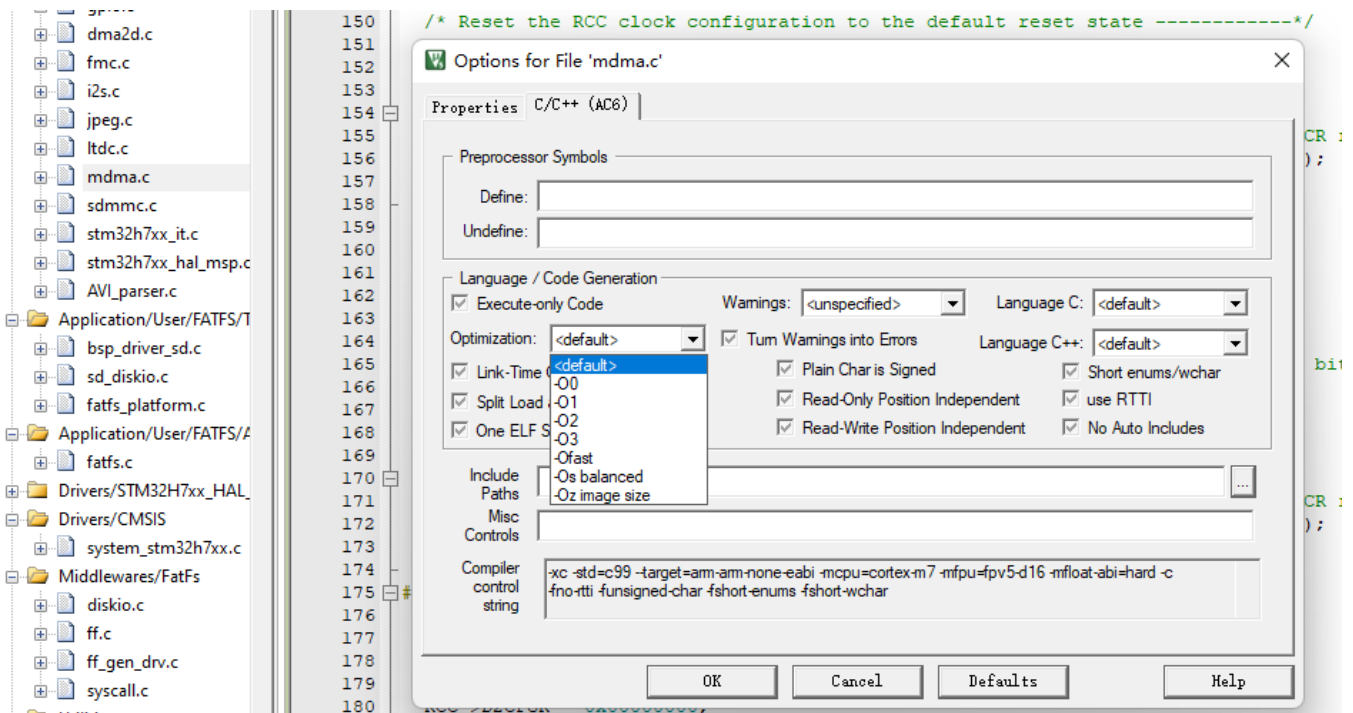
dma2d.c
fmc.c
i2s.c
jpeg.c
ltdc.c
mdma.c
sdmmc.c
stm32h7xx_it.c
stm32h7xx_hal_msp.c
AVI_parser.c
Application/User/FATFS/T
bsp_driver_sd.c
sd_diskio.c
fatfs_platform.c
Application/User/FATFS/A
fatfs.c
Drivers/STM32H7xx_HAL_
Drivers/CMSIS
system_stm32h7xx.c
Middlewares/FatFs
diskio.c
ff.c
ff_gen_drv.c
syscall.c

150 /* Reset the RCC clock configuration to the default reset state ------------*/
151
152
153
154
155 CR
156 );
157
158
159
160
161
162
163
164
165 bit
166
167
168
169
170
171 CR
172 );
173
174
175 #
176
177
178
179
180

Options for File 'mdma.c'

Properties
C/C++ (AC6)

Preprocessor Symbols
Define:
Undefine:

Language / Code Generation
Execute-only Code
Warnings: <unspecified>
Language C: <default>
Optimization: <default>
Turn Warnings into Errors
Language C++: <default>
Link-Time
Plain Char is Signed
Short enums/wchar
Split Load
Read-Only Position Independent
use RTTI
One ELF S
Read-Write Position Independent
No Auto Includes

<default>
-O0
-O1
-O2
-O3
-Ofast
-Os balanced
-Oz image size

Include Paths
Misc Controls
Compiler control string
-xc -std=c99 --target=arm-arm-none-eabi -mcpu=cortex-m7 -mfpu=fpv5-d16 -mfloat-abi=hard -c
-fno-rtti -funsigned-char -fshort-enums -fshort-wchar

OK
Cancel
Defaults
Help